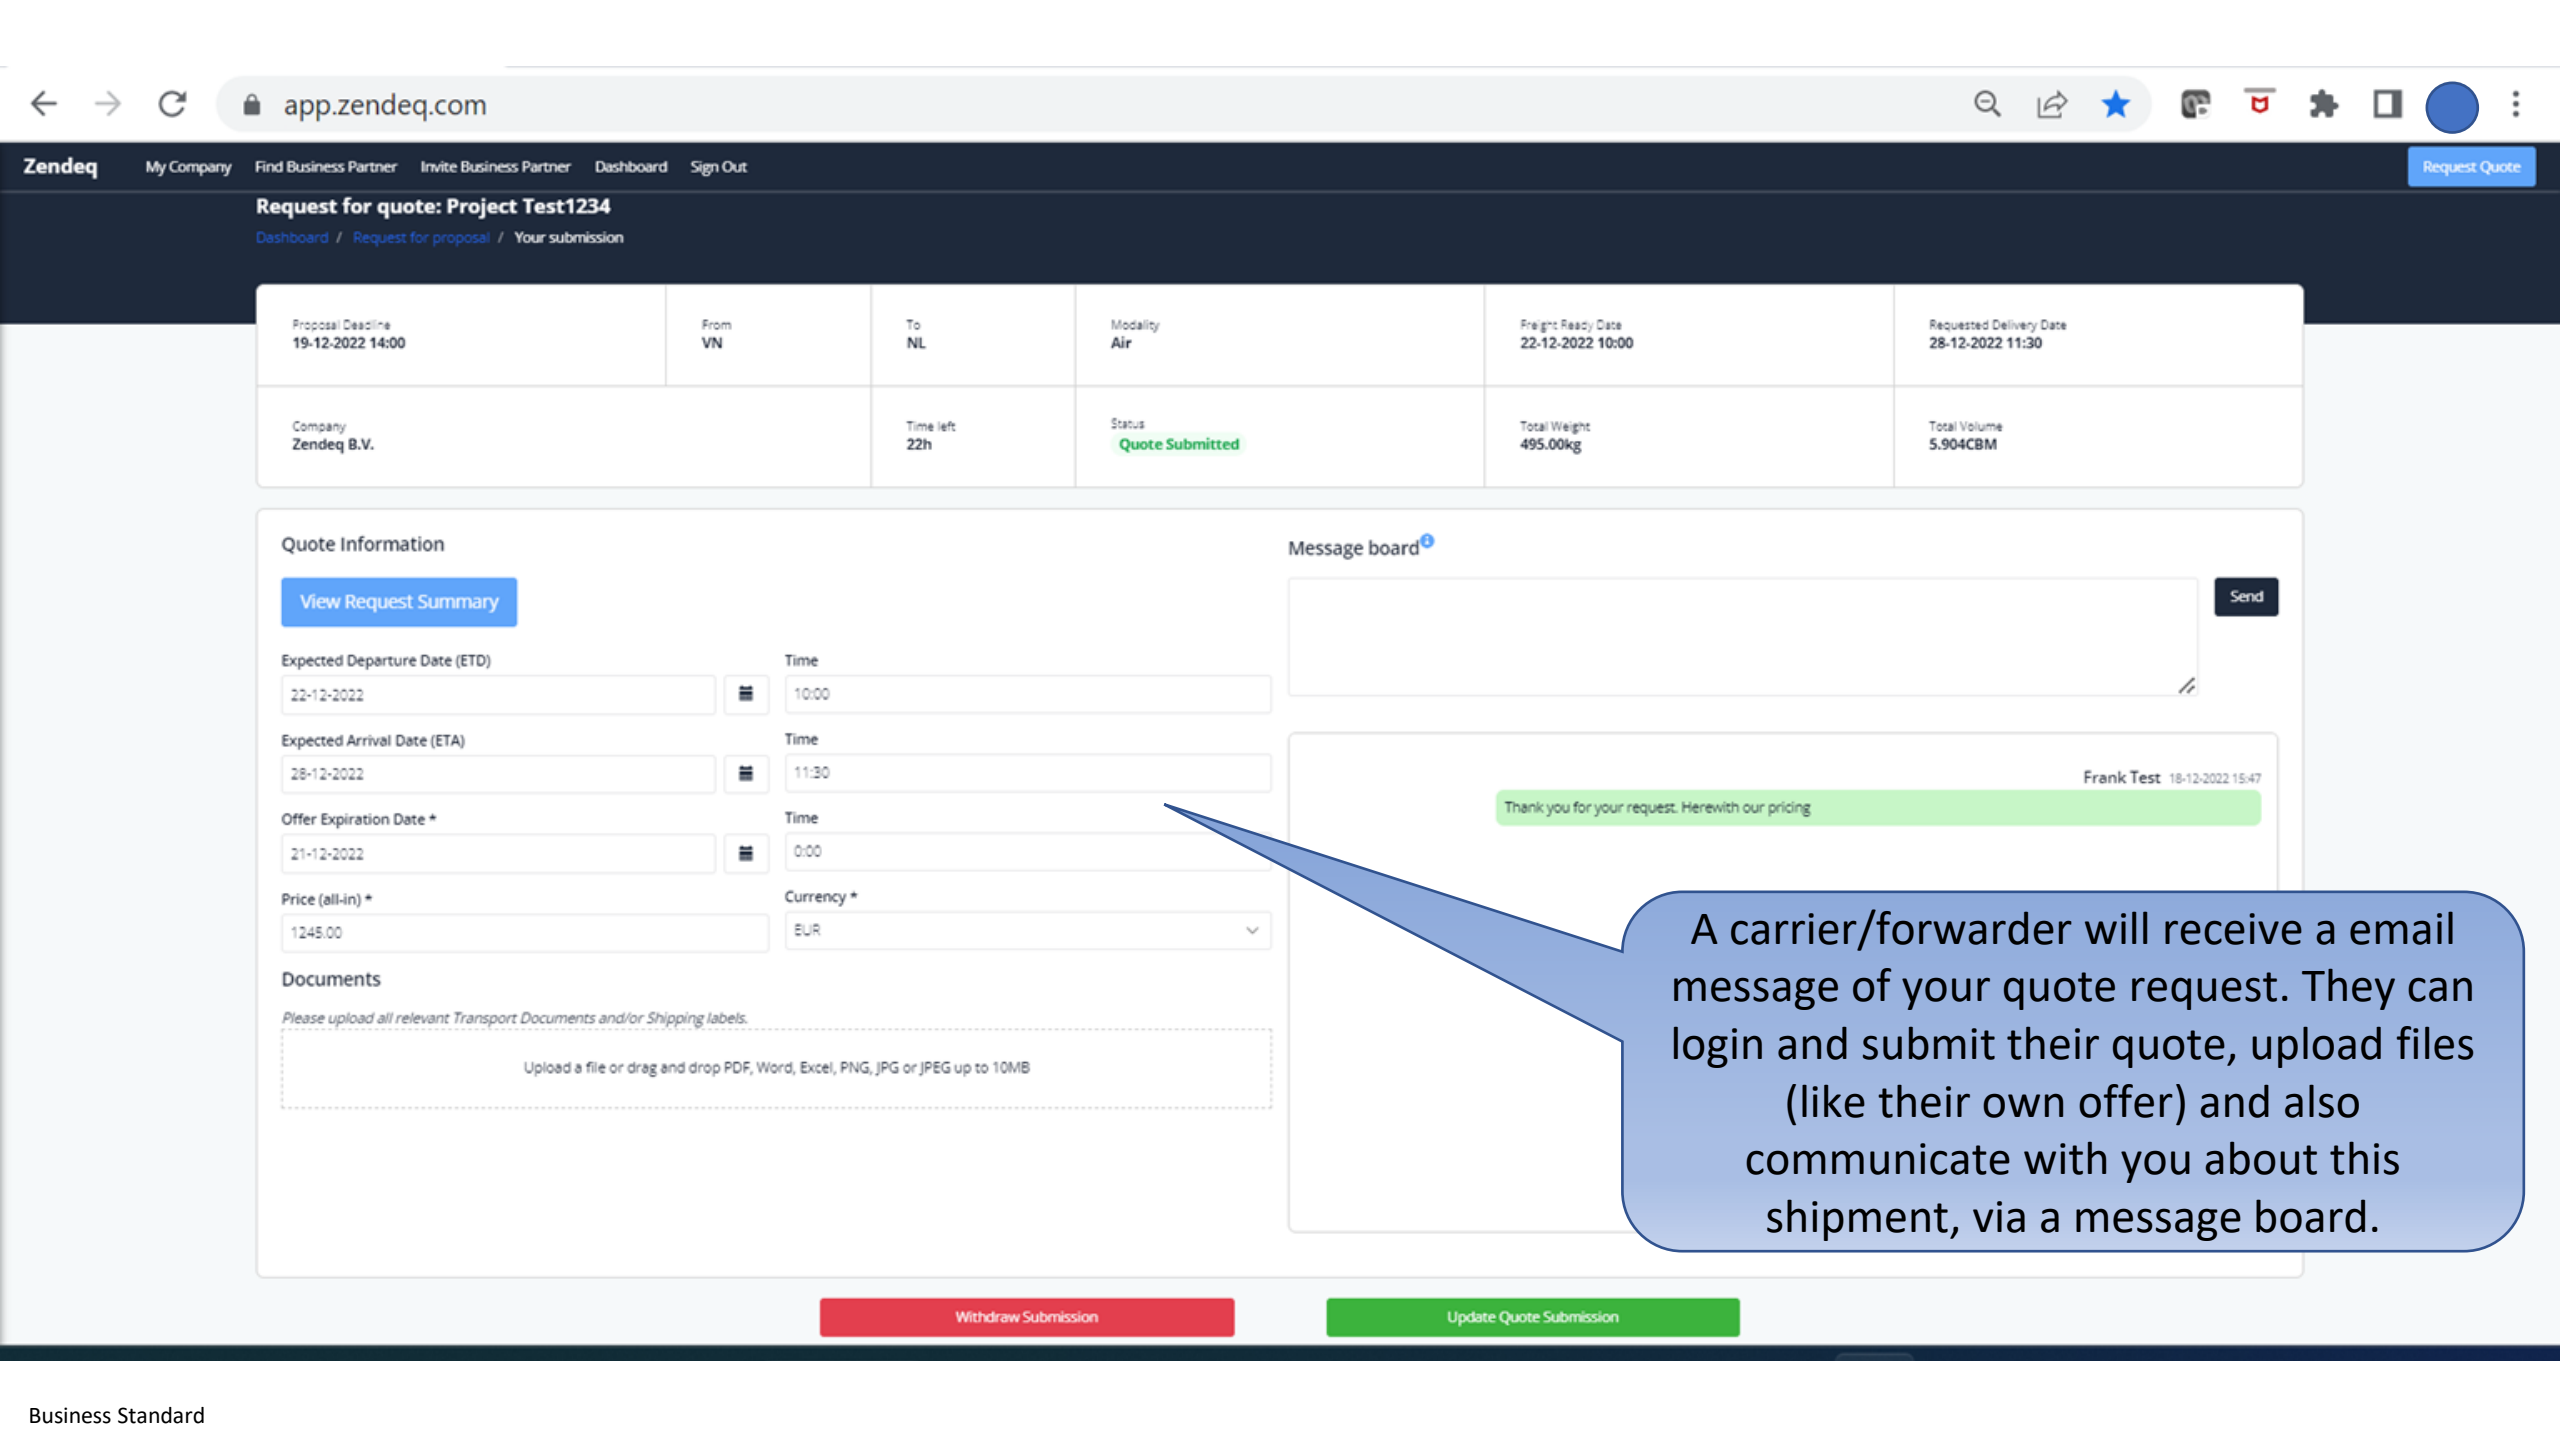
app.zendeq.com

Zendeq My Company Find Business Partner Invite Business Partner Dashboard Sign Out Request Quote

Request for quote: Project Test1234

Dashboard / Request for proposal / Your submission

| Proposal Deadline 19-12-2022 14:00 | From VN | To NL | Modality Air | Freight Ready Date 22-12-2022 10:00 | Requested Delivery Date 28-12-2022 11:30 |
|---|---|---|---|---|---|
| Company Zendeq B.V. | | Time left 22h | Status Quote Submitted | Total Weight 495.00kg | Total Volume 5.904CBM |

Quote Information

View Request Summary

Expected Departure Date (ETD)
22-12-2022

Time
10:00

Expected Arrival Date (ETA)
28-12-2022

Time
11:30

Offer Expiration Date *
21-12-2022

Time
0:00

Price (all-in) *
1245.00

Currency *
EUR

Documents

Please upload all relevant Transport Documents and/or Shipping labels.

Upload a file or drag and drop PDF, Word, Excel, PNG, JPG or JPEG up to 10MB

Message board

Send

Frank Test 18-12-2022 15:47
Thank you for your request. Herewith our pricing

A carrier/forwarder will receive a email message of your quote request. They can login and submit their quote, upload files (like their own offer) and also communicate with you about this shipment, via a message board.

Withdraw Submission

Update Quote Submission

Business Standard